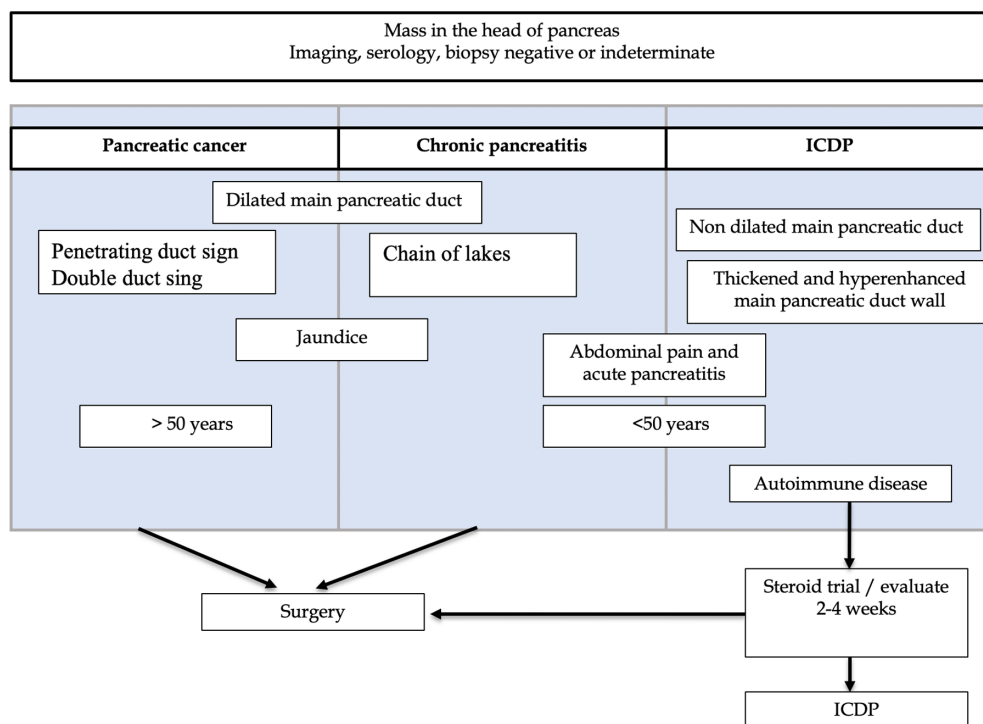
Mass in the head of pancreas
Imaging, serology, biopsy negative or indeterminate

| Pancreatic cancer | Chronic pancreatitis | ICDP |
|---|---|---|

Dilated main pancreatic duct

Penetrating duct sign
Double duct sing

Chain of lakes

Non dilated main pancreatic duct

Thickened and hyperenhanced main pancreatic duct wall

Jaundice

Abdominal pain and acute pancreatitis

> 50 years

<50 years

Autoimmune disease

Surgery

Steroid trial / evaluate 2-4 weeks

ICDP